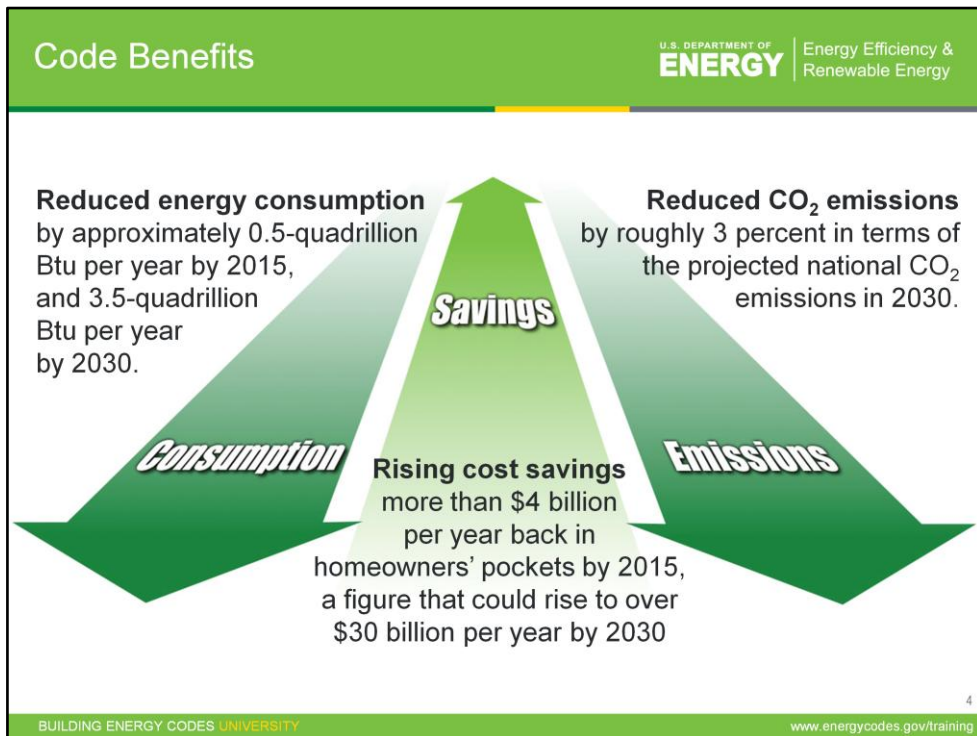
Code Benefits

U.S. DEPARTMENT OF ENERGY | Energy Efficiency & Renewable Energy

**Reduced energy consumption** by approximately 0.5-quadrillion Btu per year by 2015, and 3.5-quadrillion Btu per year by 2030.

**Reduced $CO_2$ emissions** by roughly 3 percent in terms of the projected national $CO_2$ emissions in 2030.

Savings

Consumption

Emissions

**Rising cost savings** more than $4 billion per year back in homeowners' pockets by 2015, a figure that could rise to over $30 billion per year by 2030

4

BUILDING ENERGY CODES UNIVERSITY

www.energycodes.gov/training